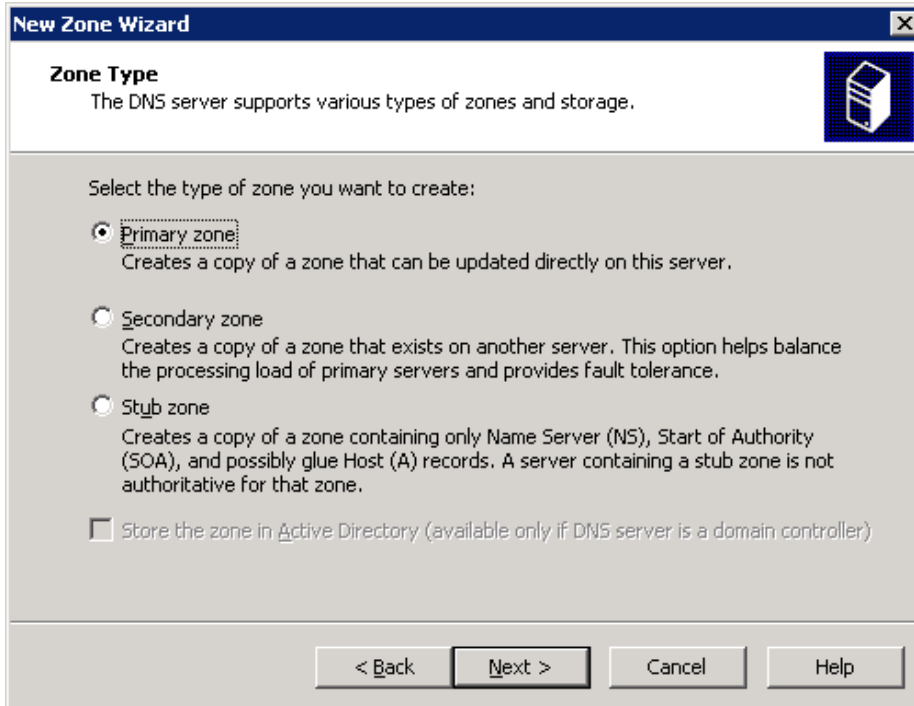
New Zone Wizard

Zone Type
The DNS server supports various types of zones and storage.

Select the type of zone you want to create:

Primary zone
Creates a copy of a zone that can be updated directly on this server.

Secondary zone
Creates a copy of a zone that exists on another server. This option helps balance the processing load of primary servers and provides fault tolerance.

Stub zone
Creates a copy of a zone containing only Name Server (NS), Start of Authority (SOA), and possibly glue Host (A) records. A server containing a stub zone is not authoritative for that zone.

Store the zone in Active Directory (available only if DNS server is a domain controller)

< Back
Next >
Cancel
Help